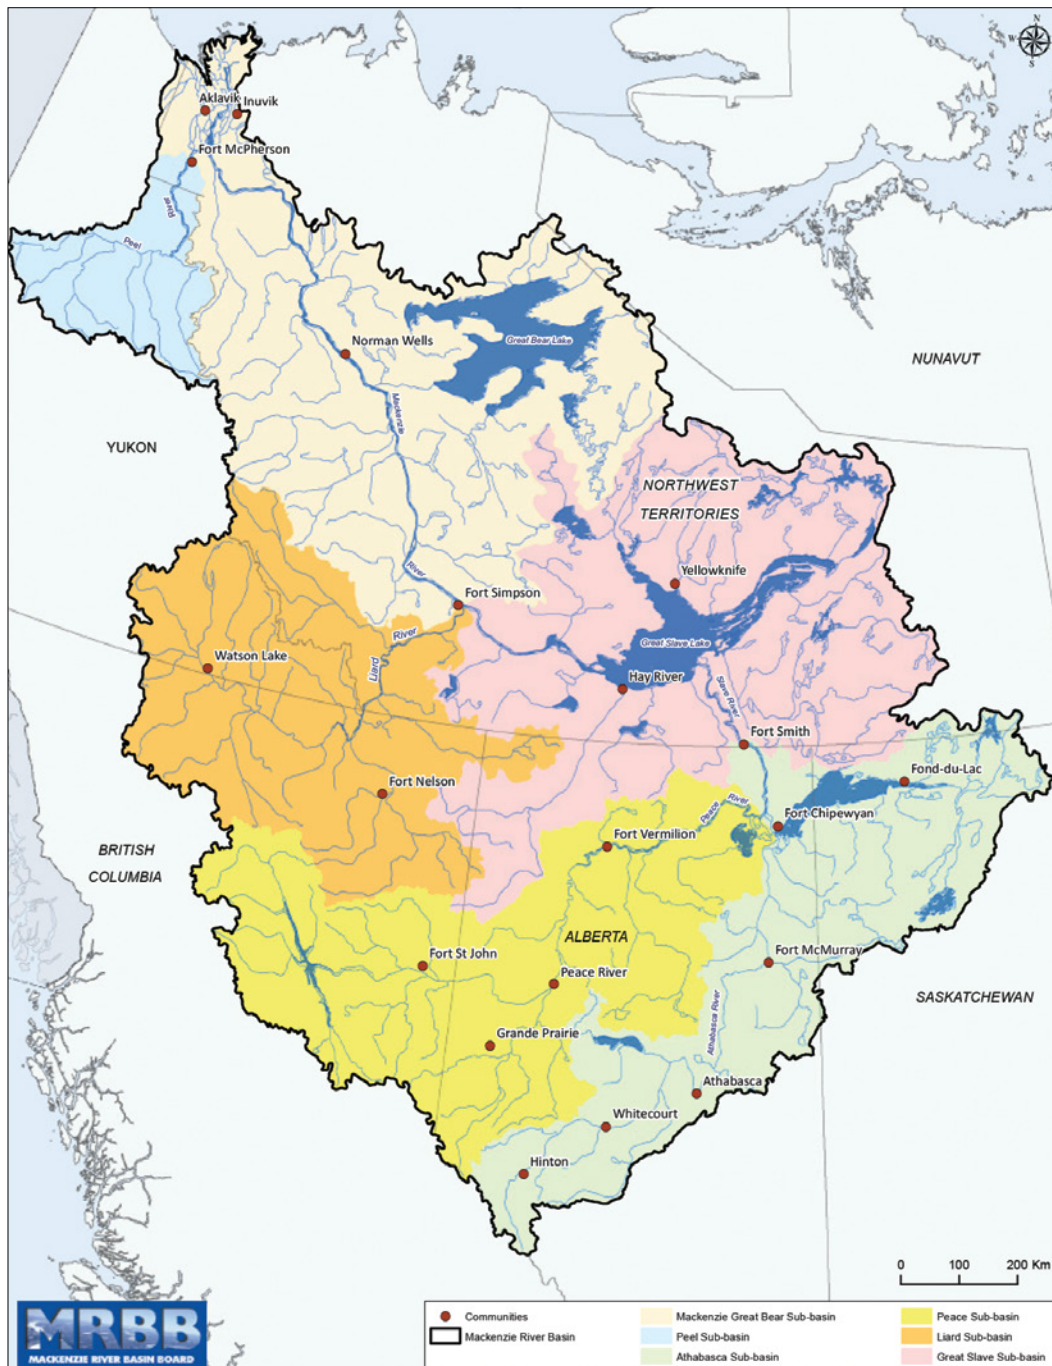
N
W
S

Aklavik
Inuvik
Fort McPherson
Peel
Peel
Norman Wells
Great Bear Lake
NUNAVUT
Mackenzie
YUKON
NORTHWEST TERRITORIES
Yellowknife
River
Fort Simpson
River
Great Slave Lake
Watson Lake
Liard
Hay River
Slave River
Fort Smith
Fond-du-Lac
Fort Nelson
Peace River
Fort Chipewyan
Fort Vermilion
BRITISH COLUMBIA
ALBERTA
Fort St John
Fort McMurray
Peace River
SASKATCHEWAN
Athabasca River
Grande Prairie
Athabasca
Whitecourt
Hinton

0 100 200 Km

MRBB
MACKENZIE RIVER BASIN BOARD

Communities
Mackenzie River Basin
Mackenzie Great Bear Sub-basin
Peel Sub-basin
Athabasca Sub-basin
Peace Sub-basin
Liard Sub-basin
Great Slave Sub-basin